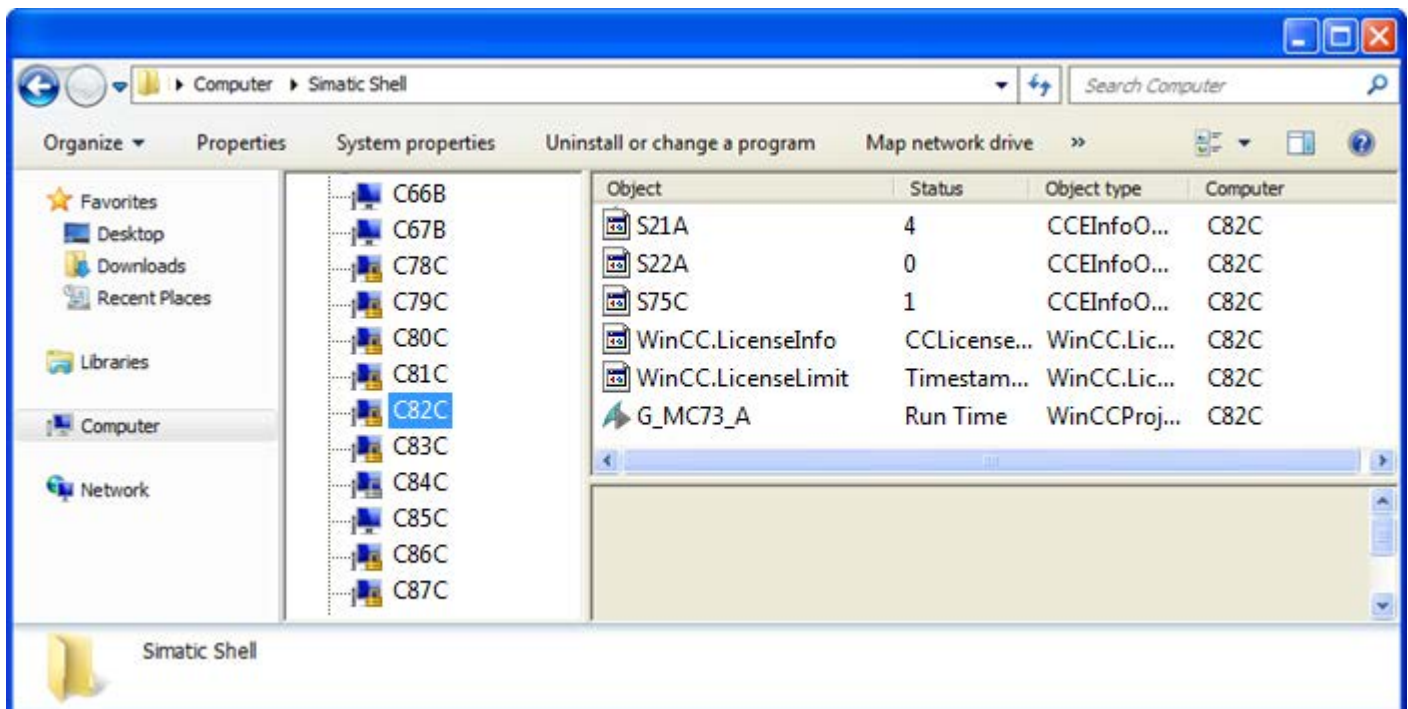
▸ Computer ▸ Simatic Shell

Search Computer

Organize ▾ Properties System properties Uninstall or change a program Map network drive »

Favorites
Desktop
Downloads
Recent Places

Libraries

Computer

Network

C66B
C67B
C78C
C79C
C80C
C81C
C82C
C83C
C84C
C85C
C86C
C87C

| Object | Status | Object type | Computer |
|---|---|---|---|
| S21A | 4 | CCEInfoO... | C82C |
| S22A | 0 | CCEInfoO... | C82C |
| S75C | 1 | CCEInfoO... | C82C |
| WinCC.LicenseInfo | CCLicense... | WinCC.Lic... | C82C |
| WinCC.LicenseLimit | Timestam... | WinCC.Lic... | C82C |
| G_MC73_A | Run Time | WinCCProj... | C82C |

Simatic Shell